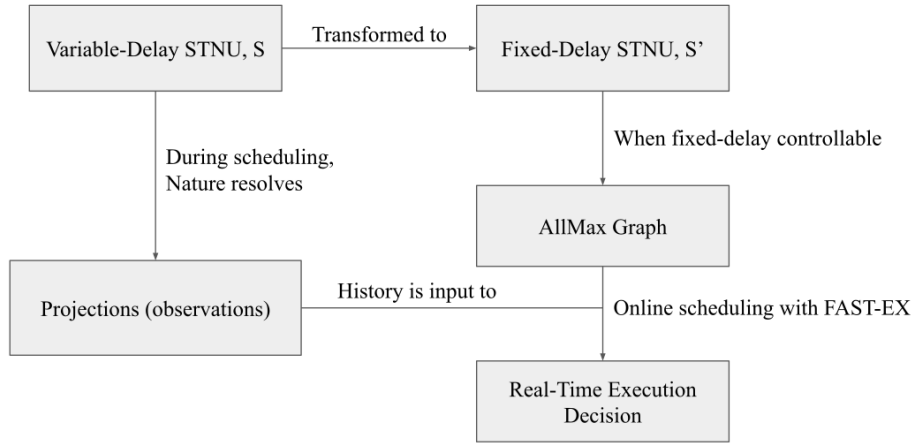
Variable-Delay STNU, S

Transformed to

Fixed-Delay STNU, S'

During scheduling, Nature resolves

When fixed-delay controllable

AllMax Graph

Projections (observations)

History is input to

Online scheduling with FAST-EX

Real-Time Execution Decision